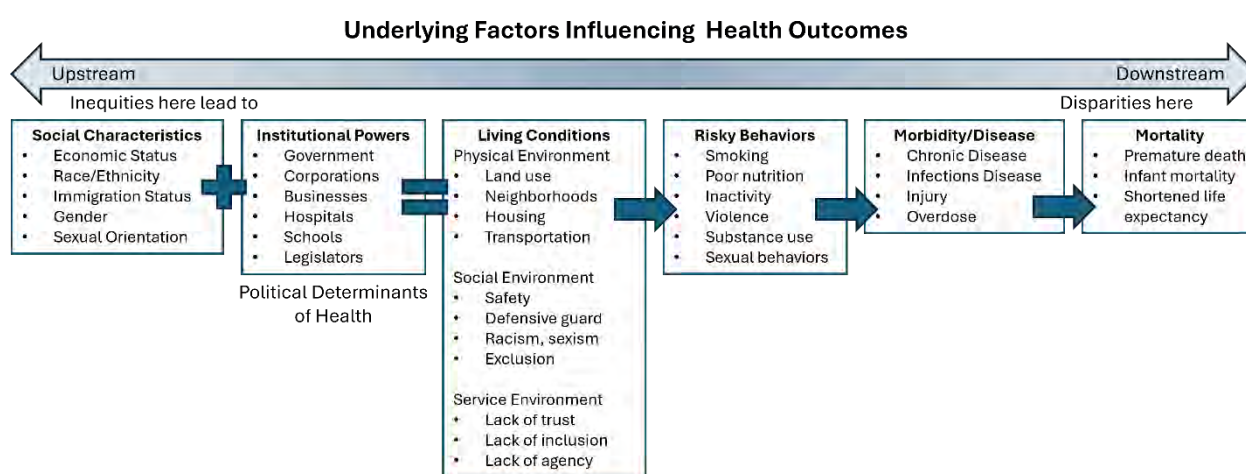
Underlying Factors Influencing Health Outcomes

Upstream

Downstream

Inequities here lead to

Disparities here

**Social Characteristics**
- Economic Status
- Race/Ethnicity
- Immigration Status
- Gender
- Sexual Orientation

**Institutional Powers**
- Government
- Corporations
- Businesses
- Hospitals
- Schools
- Legislators

Political Determinants of Health

**Living Conditions**
Physical Environment
- Land use
- Neighborhoods
- Housing
- Transportation

Social Environment
- Safety
- Defensive guard
- Racism, sexism
- Exclusion

Service Environment
- Lack of trust
- Lack of inclusion
- Lack of agency

**Risky Behaviors**
- Smoking
- Poor nutrition
- Inactivity
- Violence
- Substance use
- Sexual behaviors

**Morbidity/Disease**
- Chronic Disease
- Infections Disease
- Injury
- Overdose

**Mortality**
- Premature death
- Infant mortality
- Shortened life expectancy